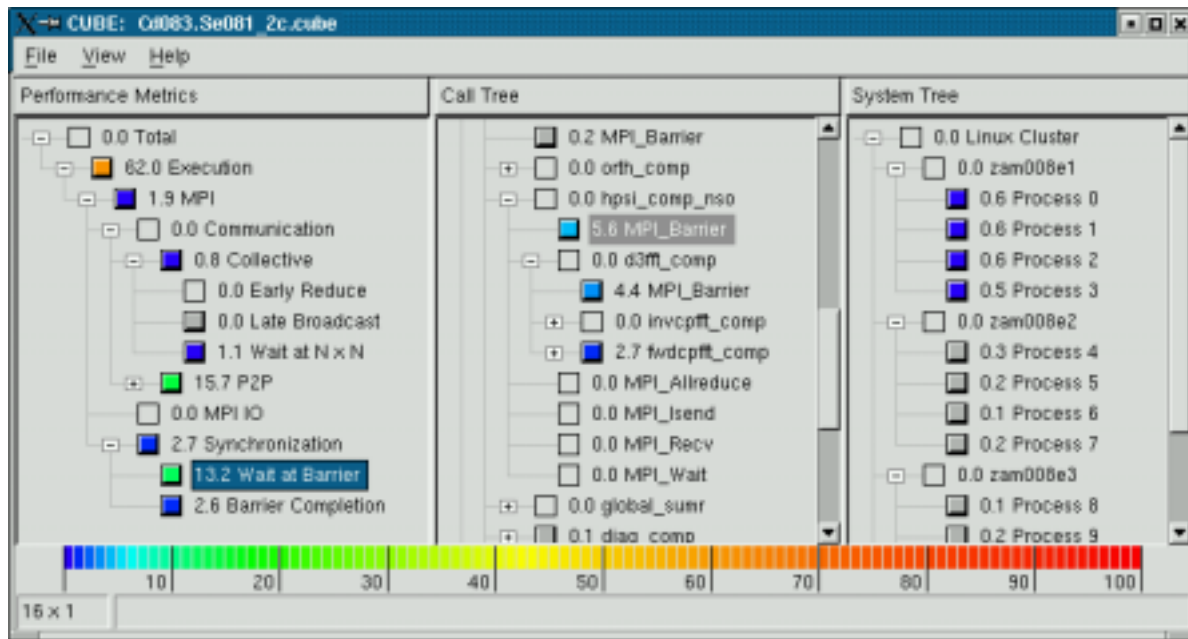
CUBE: Cd083.Se081_2c.cube

File View Help

Performance Metrics

0.0 Total
62.0 Execution
1.9 MPI
0.0 Communication
0.8 Collective
0.0 Early Reduce
0.0 Late Broadcast
1.1 Wait at N x N
15.7 P2P
0.0 MPI IO
2.7 Synchronization
13.2 Wait at Barrier
2.6 Barrier Completion

Call Tree

0.2 MPI_Barrier
0.0 orth_comp
0.0 hpsi_comp_nso
5.6 MPI_Barrier
0.0 d3fft_comp
4.4 MPI_Barrier
0.0 invcpfft_comp
2.7 fwdcpfft_comp
0.0 MPI_Allreduce
0.0 MPI_Isend
0.0 MPI_Recv
0.0 MPI_Wait
0.0 global_sumr
0.1 diag_comp

System Tree

0.0 Linux Cluster
0.0 zam008e1
0.6 Process 0
0.6 Process 1
0.6 Process 2
0.5 Process 3
0.0 zam008e2
0.3 Process 4
0.2 Process 5
0.1 Process 6
0.2 Process 7
0.0 zam008e3
0.1 Process 8
0.2 Process 9

10 20 30 40 50 60 70 80 90 100

16 x 1